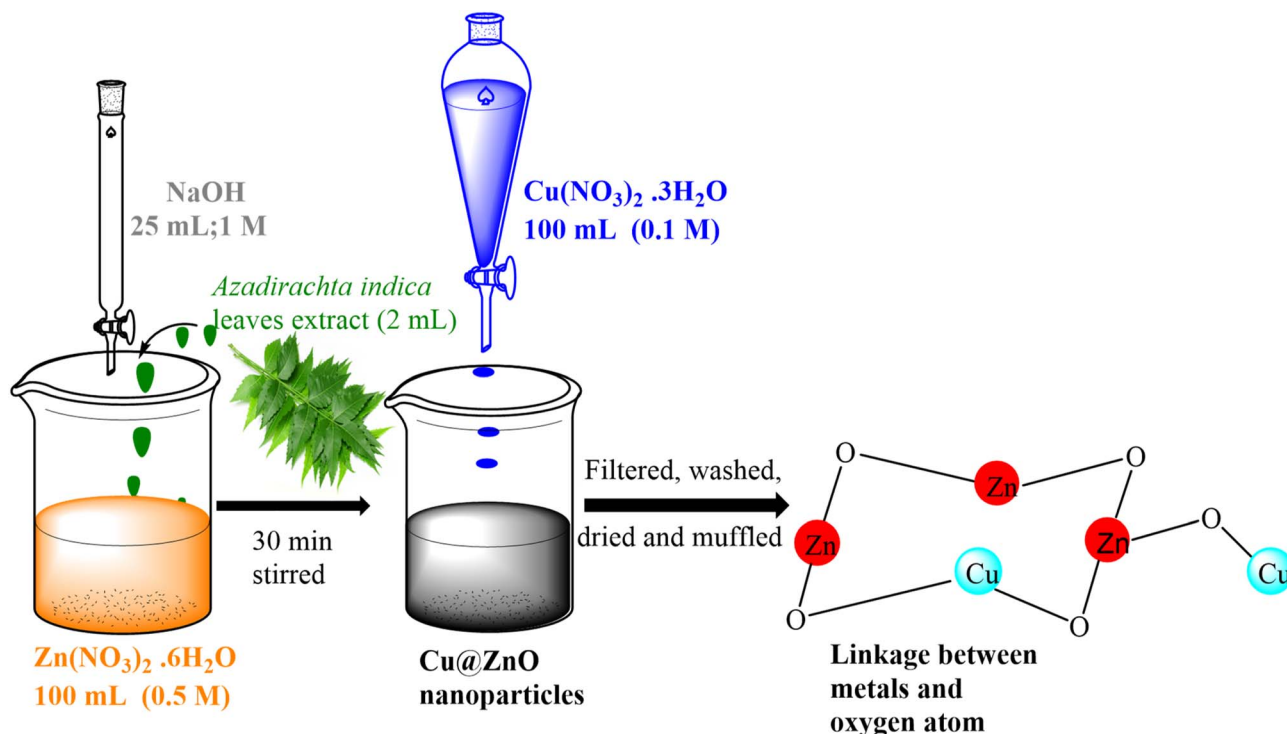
NaOH
25 mL;1 M

$Cu(NO_3)_2$ $.3H_2O$
100 mL (0.1 M)

Azadirachta indica
leaves extract (2 mL)

30 min
stirred

Filtered, washed,
dried and muffled

O
Zn
O
Zn
Zn
O
Cu
Cu
O
O

$Zn(NO_3)_2$ $.6H_2O$
100 mL (0.5 M)

Cu@ZnO
nanoparticles

Linkage between
metals and
oxygen atom